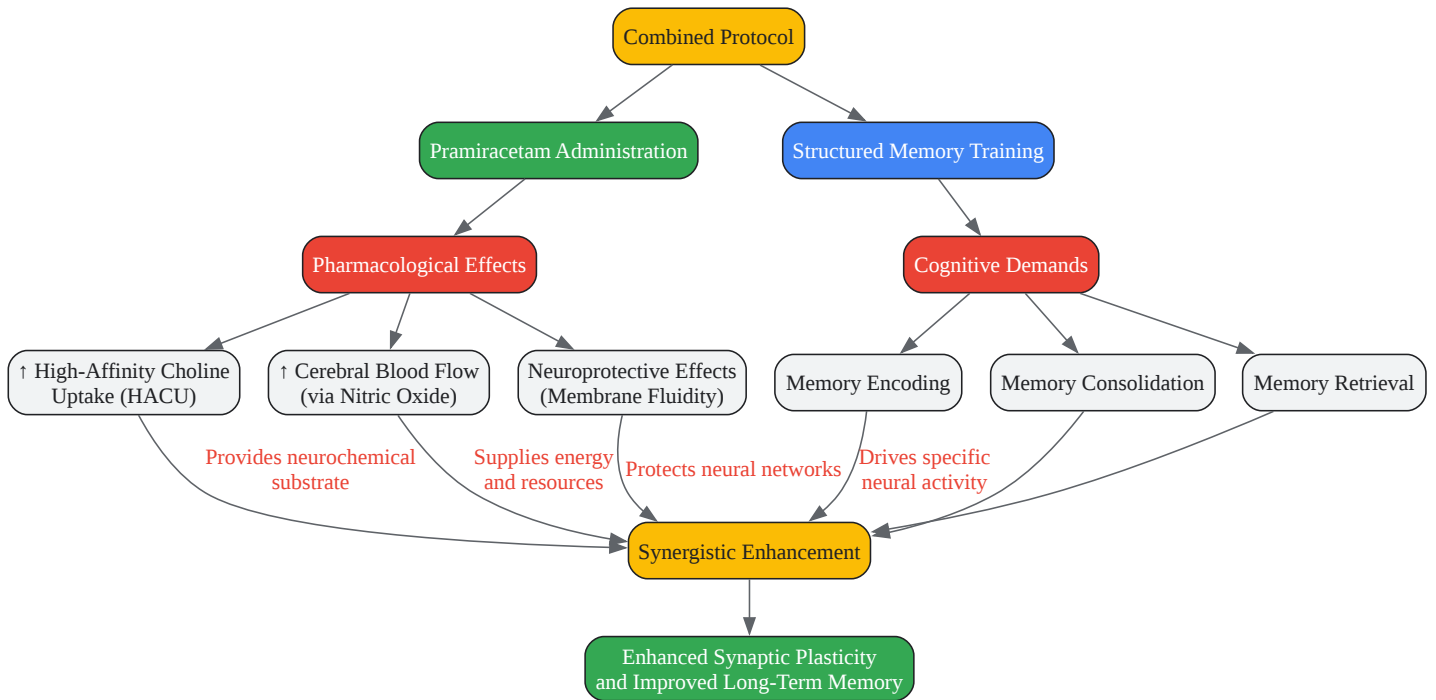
Combined Protocol

Pramiracetam Administration

Structured Memory Training

Pharmacological Effects

Cognitive Demands

↑ High-Affinity Choline Uptake (HACU)

↑ Cerebral Blood Flow (via Nitric Oxide)

Neuroprotective Effects (Membrane Fluidity)

Memory Encoding

Memory Consolidation

Memory Retrieval

Provides neurochemical substrate

Supplies energy and resources

Protects neural networks

Drives specific neural activity

Synergistic Enhancement

Enhanced Synaptic Plasticity and Improved Long-Term Memory